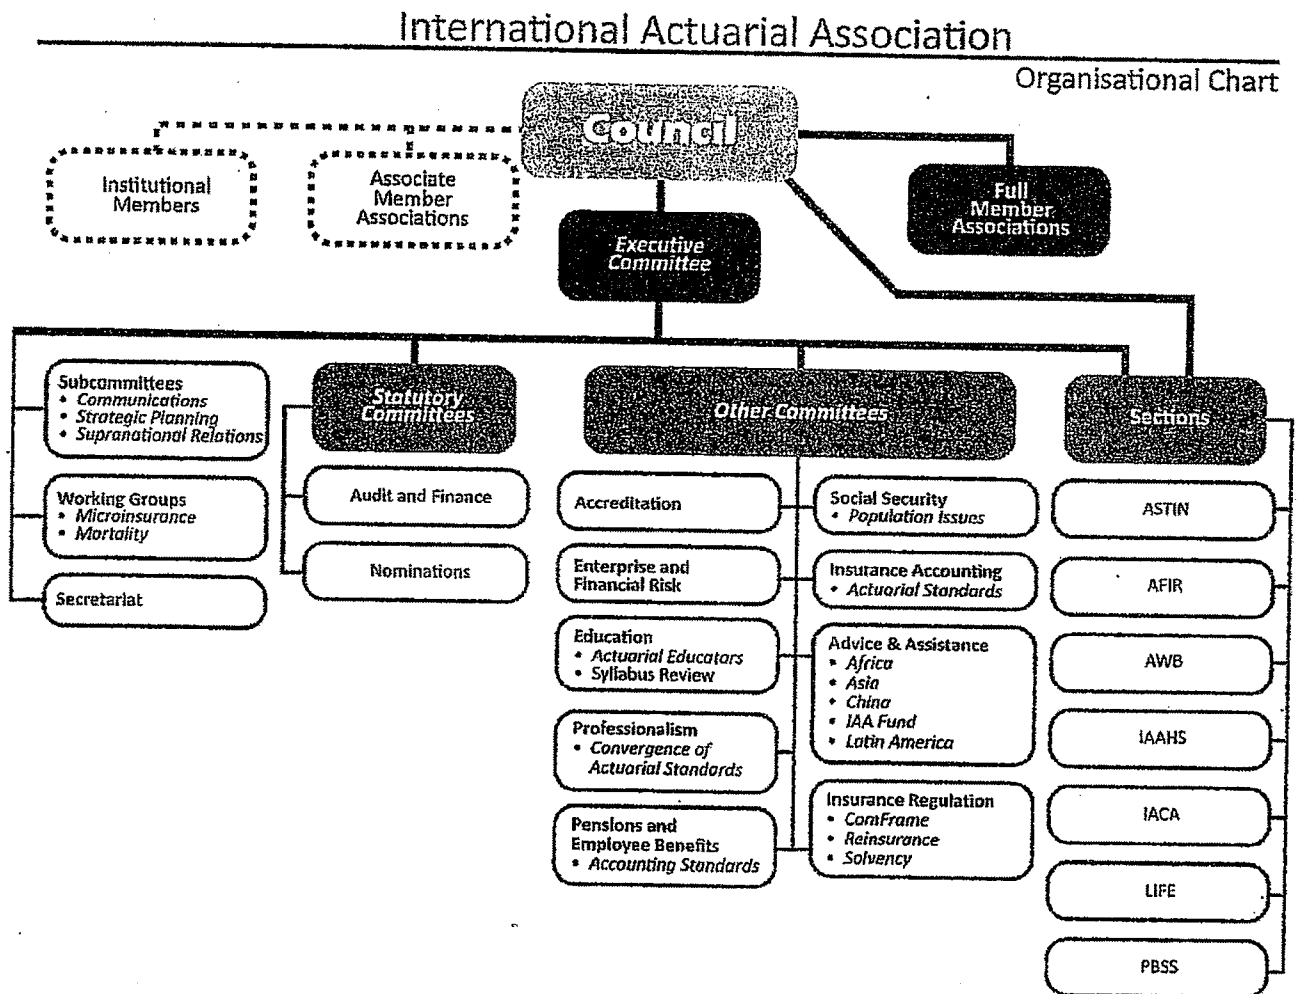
International Actuarial Association

Organisational Chart

Council

Institutional Members

Associate Member Associations

Full Member Associations

Executive Committee

Subcommittees
• Communications
• Strategic Planning
• Supranational Relations

Working Groups
• Microinsurance
• Mortality

Secretariat

Statutory Committees

Audit and Finance

Nominations

Other Committees

Accreditation

Enterprise and Financial Risk

Education
• Actuarial Educators
• Syllabus Review

Professionalism
• Convergence of Actuarial Standards

Pensions and Employee Benefits
• Accounting Standards

Social Security
• Population Issues

Insurance Accounting
• Actuarial Standards

Advice & Assistance
• Africa
• Asia
• China
• IAA Fund
• Latin America

Insurance Regulation
• ComFrame
• Reinsurance
• Solvency

Sections

ASTIN

AFIR

AWB

IAAHS

IACA

LIFE

PBSS